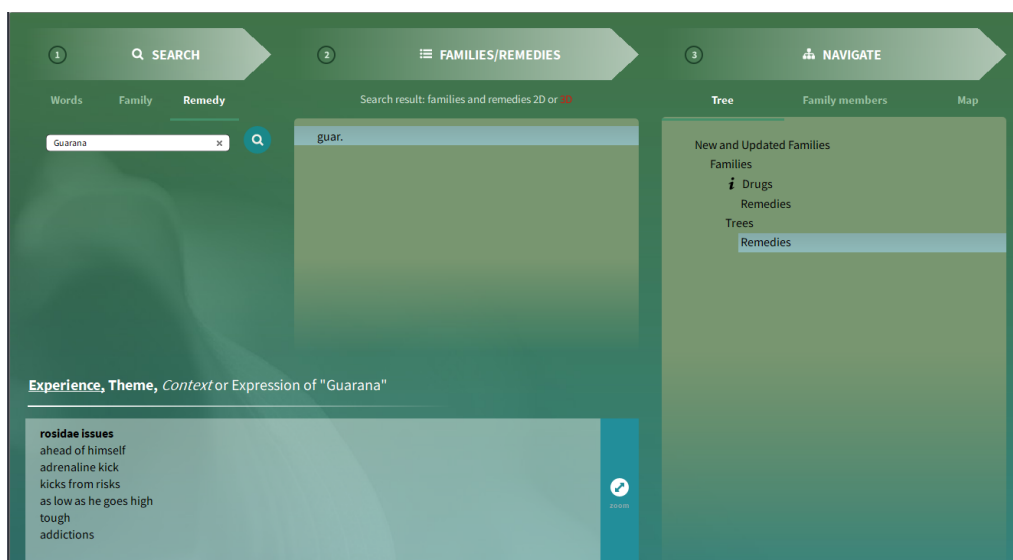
1 SEARCH

2 FAMILIES/REMEDIES

3 NAVIGATE

Words Family Remedy

Guarana ×

Search result: families and remedies 2D or 3D

guar.

Tree Family members Map

New and Updated Families
Families
Drugs
Remedies
Trees
Remedies

Experience, Theme, Context or Expression of "Guarana"

rosidae issues
ahead of himself
adrenaline kick
kicks from risks
as low as he goes high
tough
addictions

zoom